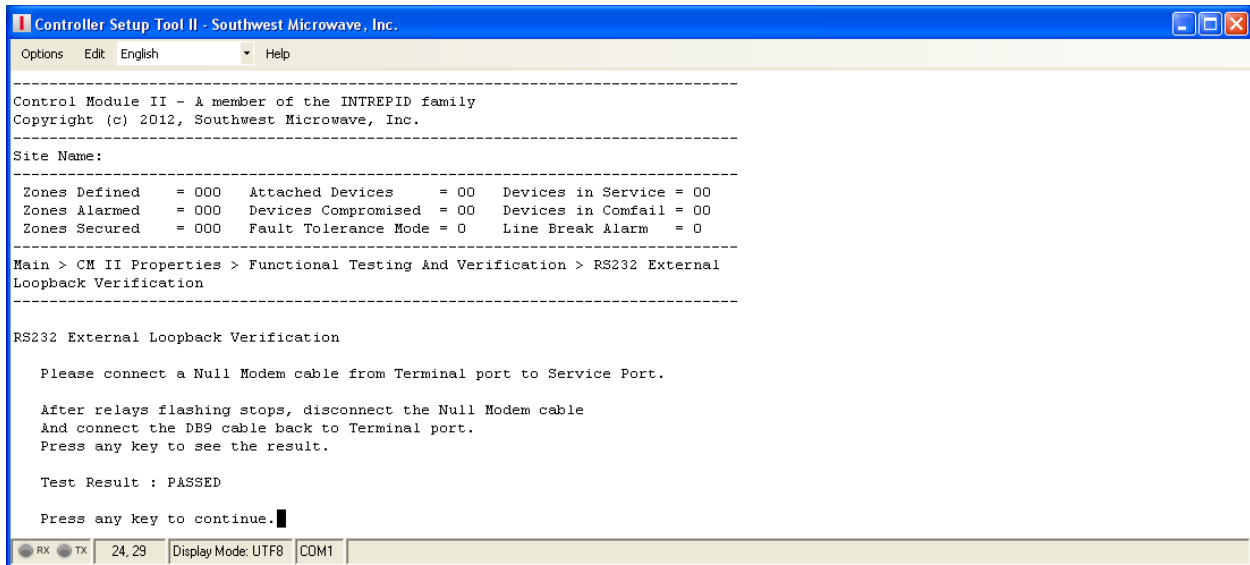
Controller Setup Tool II - Southwest Microwave, Inc.

Options Edit English Help

Control Module II - A member of the INTREPID family
Copyright (c) 2012, Southwest Microwave, Inc.

Site Name:

| | | | | | |
|---|---|---|---|---|---|
| Zones Defined | = 000 | Attached Devices | = 00 | Devices in Service | = 00 |
| Zones Alarmed | = 000 | Devices Compromised | = 00 | Devices in Comfail | = 00 |
| Zones Secured | = 000 | Fault Tolerance Mode | = 0 | Line Break Alarm | = 0 |

Main > CM II Properties > Functional Testing And Verification > RS232 External Loopback Verification

RS232 External Loopback Verification

Please connect a Null Modem cable from Terminal port to Service Port.

After relays flashing stops, disconnect the Null Modem cable
And connect the DB9 cable back to Terminal port.
Press any key to see the result.

Test Result : PASSED

Press any key to continue.

RX TX 24, 29 Display Mode: UTF8 COM1